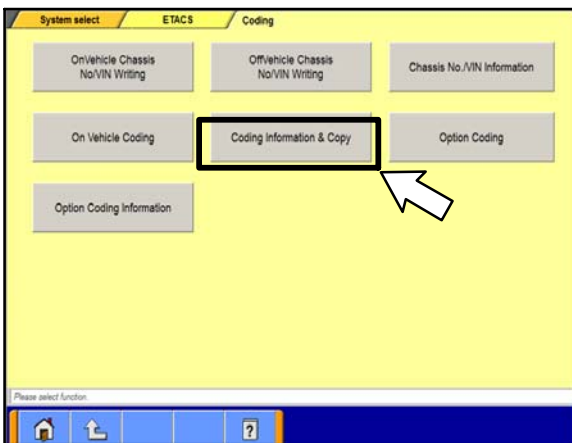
System select
ETACS
Coding

OnVehicle Chassis No/VIN Writing

OffVehicle Chassis No/VIN Writing

Chassis No./VIN Information

On Vehicle Coding

Coding Information & Copy

Option Coding

Option Coding Information

Please select function.

?